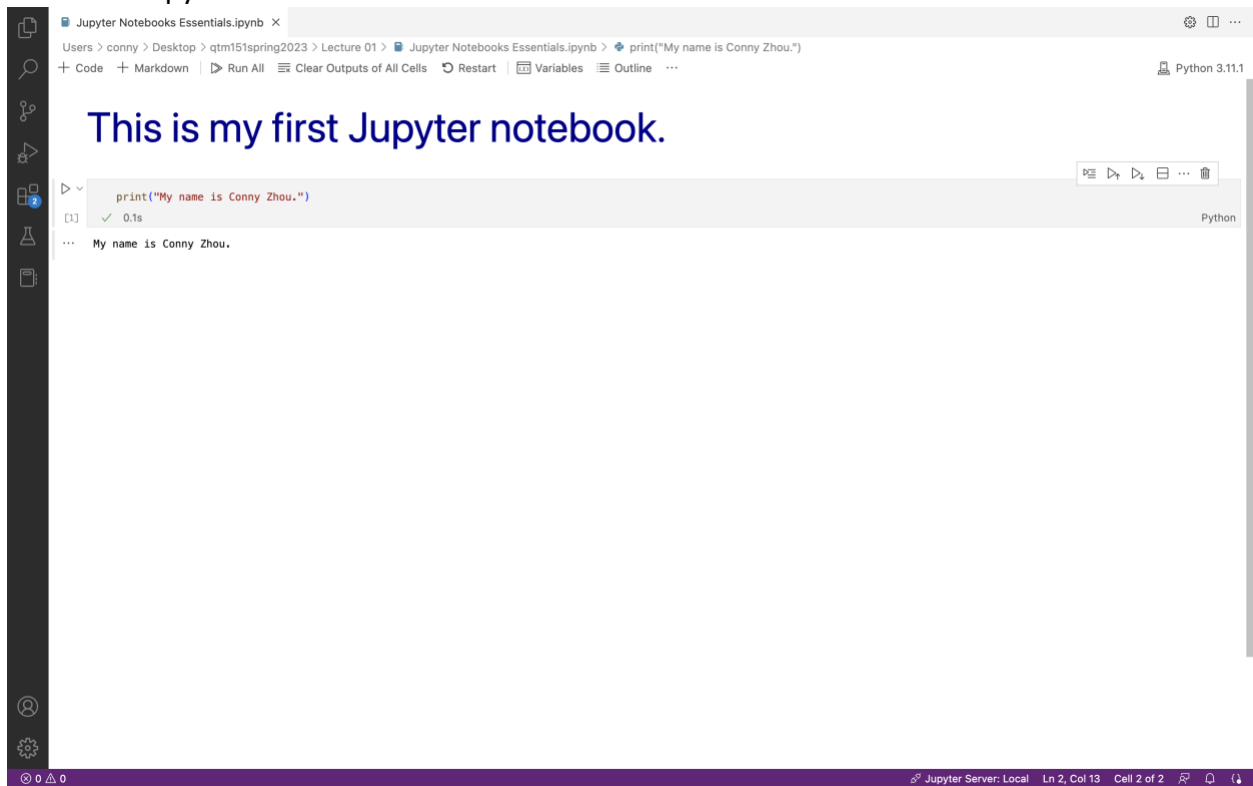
Jupyter Notebooks Essentials.ipynb ×

Users > conny > Desktop > qtm151spring2023 > Lecture 01 > Jupyter Notebooks Essentials.ipynb > print("My name is Conny Zhou.")

+ Code + Markdown | Run All Clear Outputs of All Cells Restart | Variables Outline ···

Python 3.11.1

This is my first Jupyter notebook.

print("My name is Conny Zhou.")

[1] ✓ 0.1s

Python

··· My name is Conny Zhou.

2

⊗ 0 ⚠ 0

Jupyter Server: Local Ln 2, Col 13 Cell 2 of 2